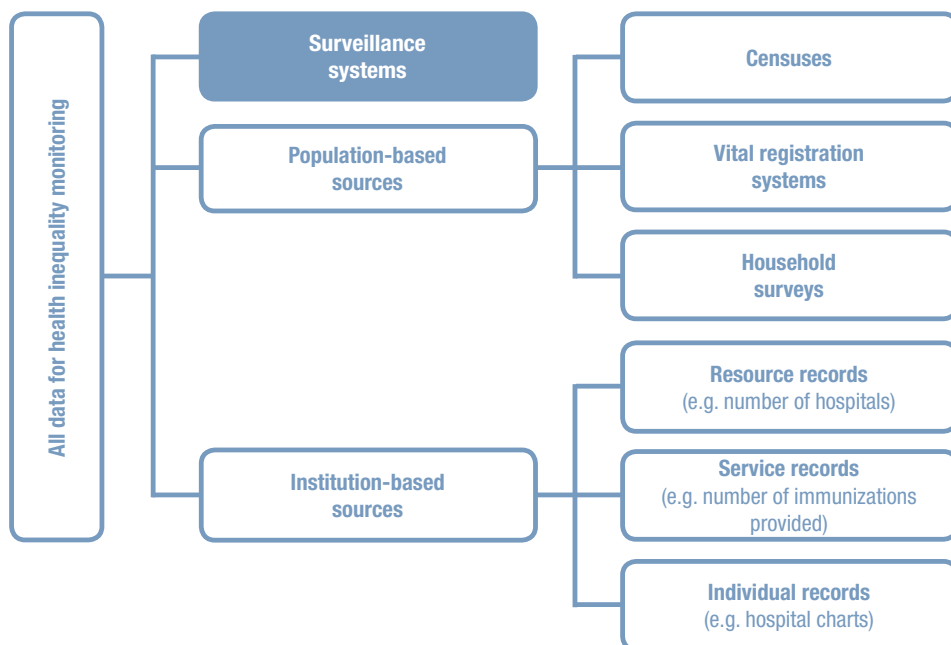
All data for health inequality monitoring

Surveillance systems

Population-based sources

Institution-based sources

Censuses

Vital registration systems

Household surveys

Resource records
(e.g. number of hospitals)

Service records
(e.g. number of immunizations provided)

Individual records
(e.g. hospital charts)